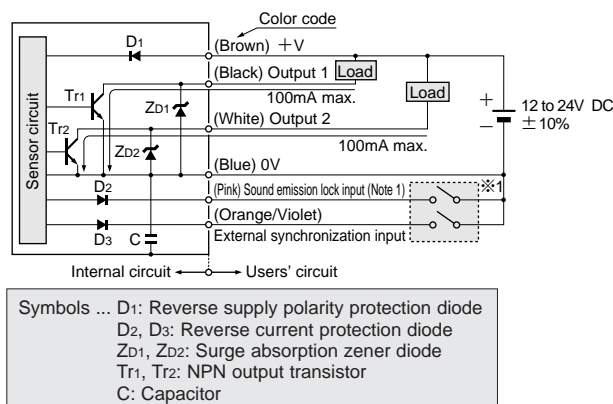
Color code

$D_1$

(Brown) $+V$

(Black) Output 1 Load

Load

$Tr_1$

100mA max.

Sensor circuit

$Z_{D1}$

(White) Output 2

$Tr_2$

$+$

$-$

12 to 24V DC $\pm10\%$

$Z_{D2}$

100mA max.

(Blue) 0V

$D_2$

(Pink) Sound emission lock input (Note 1)

※1

(Orange/Violet)

$D_3$

C

External synchronization input

Internal circuit ← → Users' circuit

Symbols ... $D_1$: Reverse supply polarity protection diode
$D_2$, $D_3$: Reverse current protection diode
$Z_{D1}$, $Z_{D2}$: Surge absorption zener diode
$Tr_1$, $Tr_2$: NPN output transistor
C: Capacitor